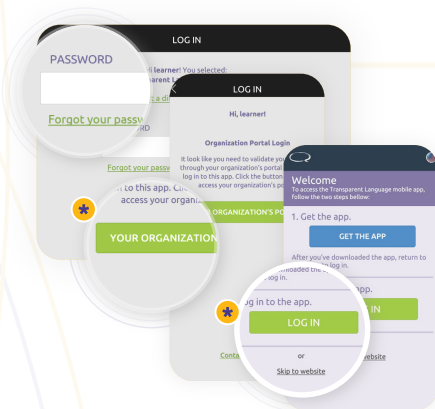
LOG IN

PASSWORD

Forgot your passw

ll learner! You selected:
arent L

g a di

RD

Forgot your passw

n to this app. Cli
access your organi

YOUR ORGANIZATION

LOG IN

Hi, learner!

Organization Portal Login

It look like you need to validate yo
through your organization's portal
log in to this app. Click the button
access your organization's p

ORGANIZATION'S P

Conta

Welcome
To access the Transparent Language mobile app, follow the two steps below:

1. Get the app.

GET THE APP

After you've downloaded the app, return to
nloaded the
log in.

pp.

IN

og in to the app.

LOG IN

or

Skip to website

ebsite